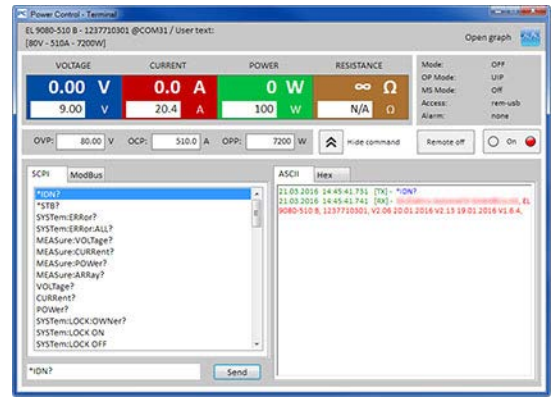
Power Control - Terminal

EL 9080-510 B - 1237710301 @COM31 / User text:
[80V - 510A - 7200W]

Open graph

VOLTAGE
0.00 V
9.00 V

CURRENT
0.0 A
20.4 A

POWER
0 W
100 W

RESISTANCE
∞ Ω
N/A Ω

Mode: OFF
OP Mode: UIP
MS Mode: Off
Access: rem-usb
Alarm: none

OVP: 80.00 V OCP: 510.0 A OPP: 7200 W

Hide command

Remote off

On

SCPI ModBus

*IDN?
*STB?
SYSTem:ERRor?
SYSTem:ERRor:ALL?
MEASure:VOLTage?
MEASure:CURRent?
MEASure:POWer?
MEASure:ARRay?
VOLTage?
CURRent?
POWer?
SYSTem:LOCK:OWNer?
SYSTem:LOCK ON
SYSTem:LOCK OFF

*IDN?

Send

ASCII Hex

21.03.2016 14:45:41.731 [TX] - *IDN?
21.03.2016 14:45:41.741 [RX] - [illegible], EL 9080-510 B, 1237710301, V2.06 20.01.2016 V2.13 19.01.2016 V1.6.4,